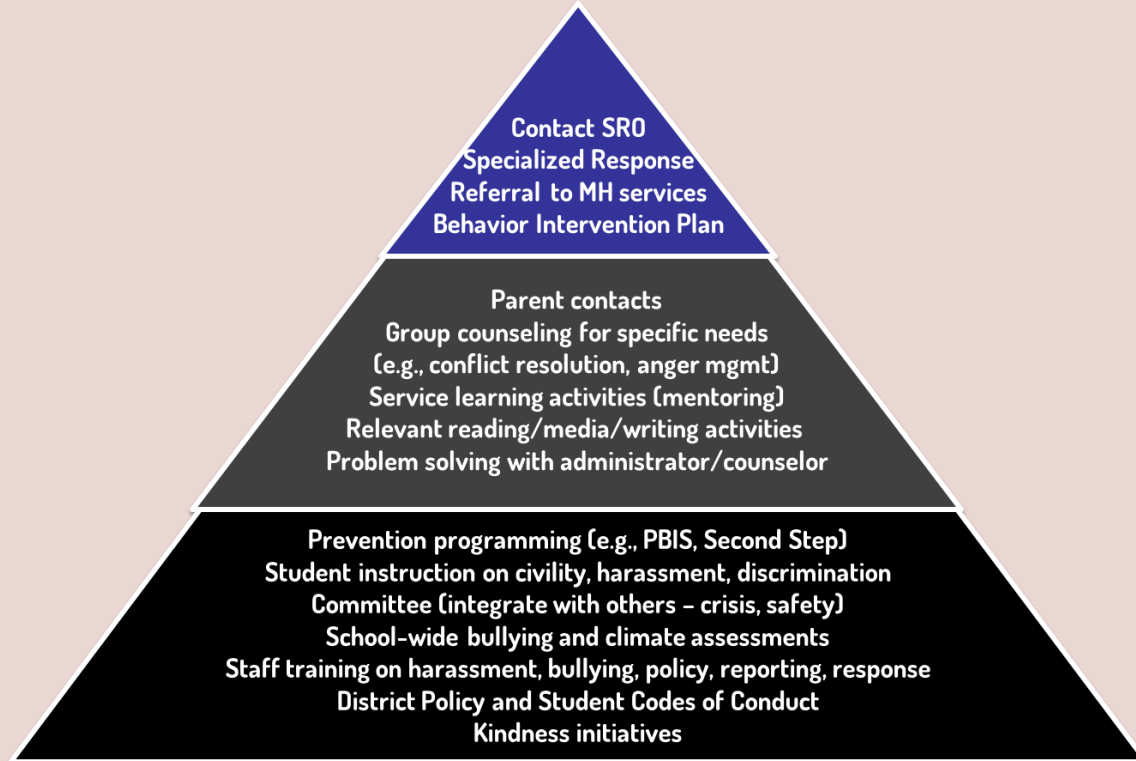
Contact SRO
Specialized Response
Referral to MH services
Behavior Intervention Plan

Parent contacts
Group counseling for specific needs
(e.g., conflict resolution, anger mgmt)
Service learning activities (mentoring)
Relevant reading/media/writing activities
Problem solving with administrator/counselor

Prevention programming (e.g., PBIS, Second Step)
Student instruction on civility, harassment, discrimination
Committee (integrate with others – crisis, safety)
School-wide bullying and climate assessments
Staff training on harassment, bullying, policy, reporting, response
District Policy and Student Codes of Conduct
Kindness initiatives